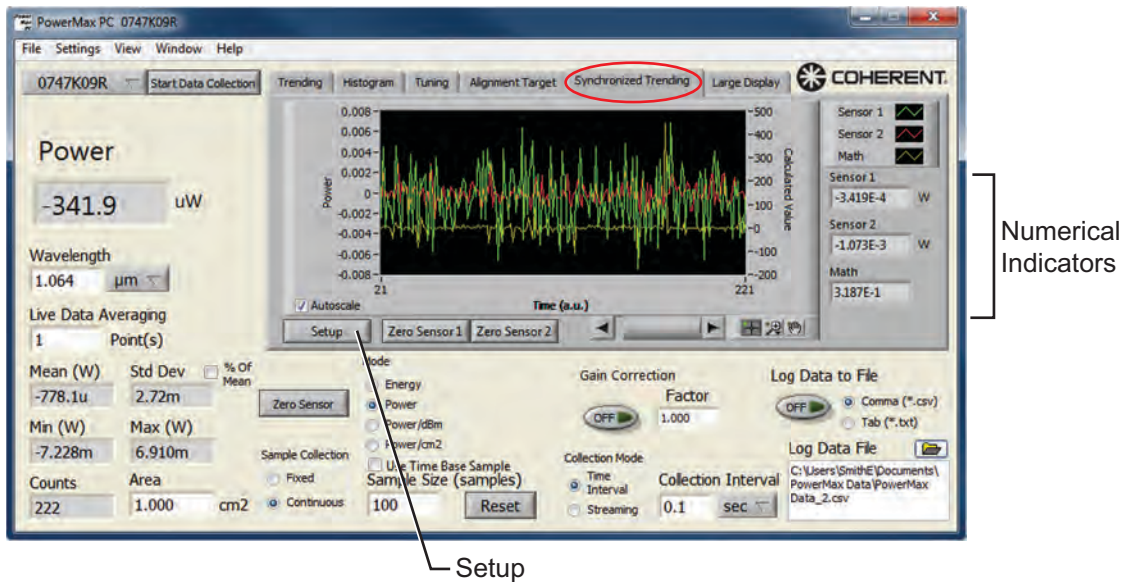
PowerMax PC 0747K09R

File Settings View Window Help

0747K09R Start Data Collection

Trending Histogram Tuning Alignment Target Synchronized Trending Large Display

COHERENT.

Power

-341.9 uW

Wavelength

1.064 µm

Live Data Averaging

1 Point(s)

Mean (W) Std Dev % Of Mean

-778.1u 2.72m

Min (W) Max (W)

-7.228m 6.910m

Counts Area

222 1.000 cm2

0.008 0.006 0.004 0.002 0 -0.002 -0.004 -0.006 -0.008

Power

500 400 300 200 100 0 -100 -200

Calculated Value

21 Time (a.u.) 221

Autoscale

Sensor 1
Sensor 2
Math

Sensor 1
-3.419E-4 W

Sensor 2
-1.073E-3 W

Math
3.187E-1

Numerical Indicators

Setup Zero Sensor 1 Zero Sensor 2

Zero Sensor

Mode
Energy
Power
Power/dBm
Power/cm2

Use Time Base Sample

Sample Collection
Fixed
Continuous

Sample Size (samples)
100 Reset

Gain Correction
OFF
Factor
1.000

Collection Mode
Time Interval
Streaming

Collection Interval
0.1 sec

Log Data to File
OFF
Comma (*.csv)
Tab (*.txt)

Log Data File
C:\Users\SmithE\Documents\PowerMax Data\PowerMax Data_2.csv

Setup